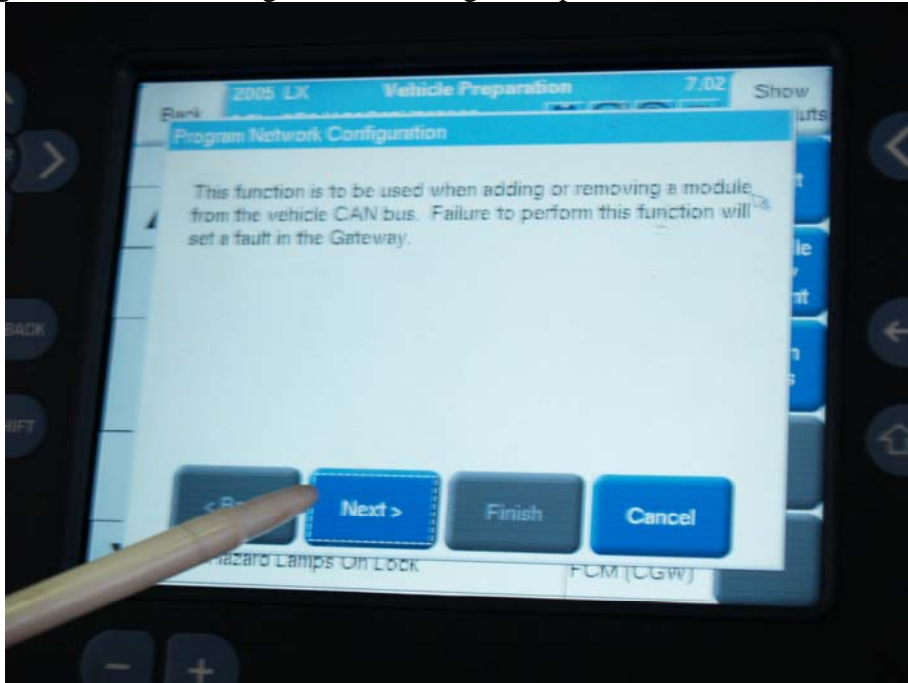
2005 LX
Vehicle Preparation
7:02
Show
Back
Program Network Configuration

This function is to be used when adding or removing a module from the vehicle CAN bus. Failure to perform this function will set a fault in the Gateway.

< Ba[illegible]
Next >
Finish
Cancel

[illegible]azard Lamps On Lock
FCM (CGW)

BACK
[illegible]IFT